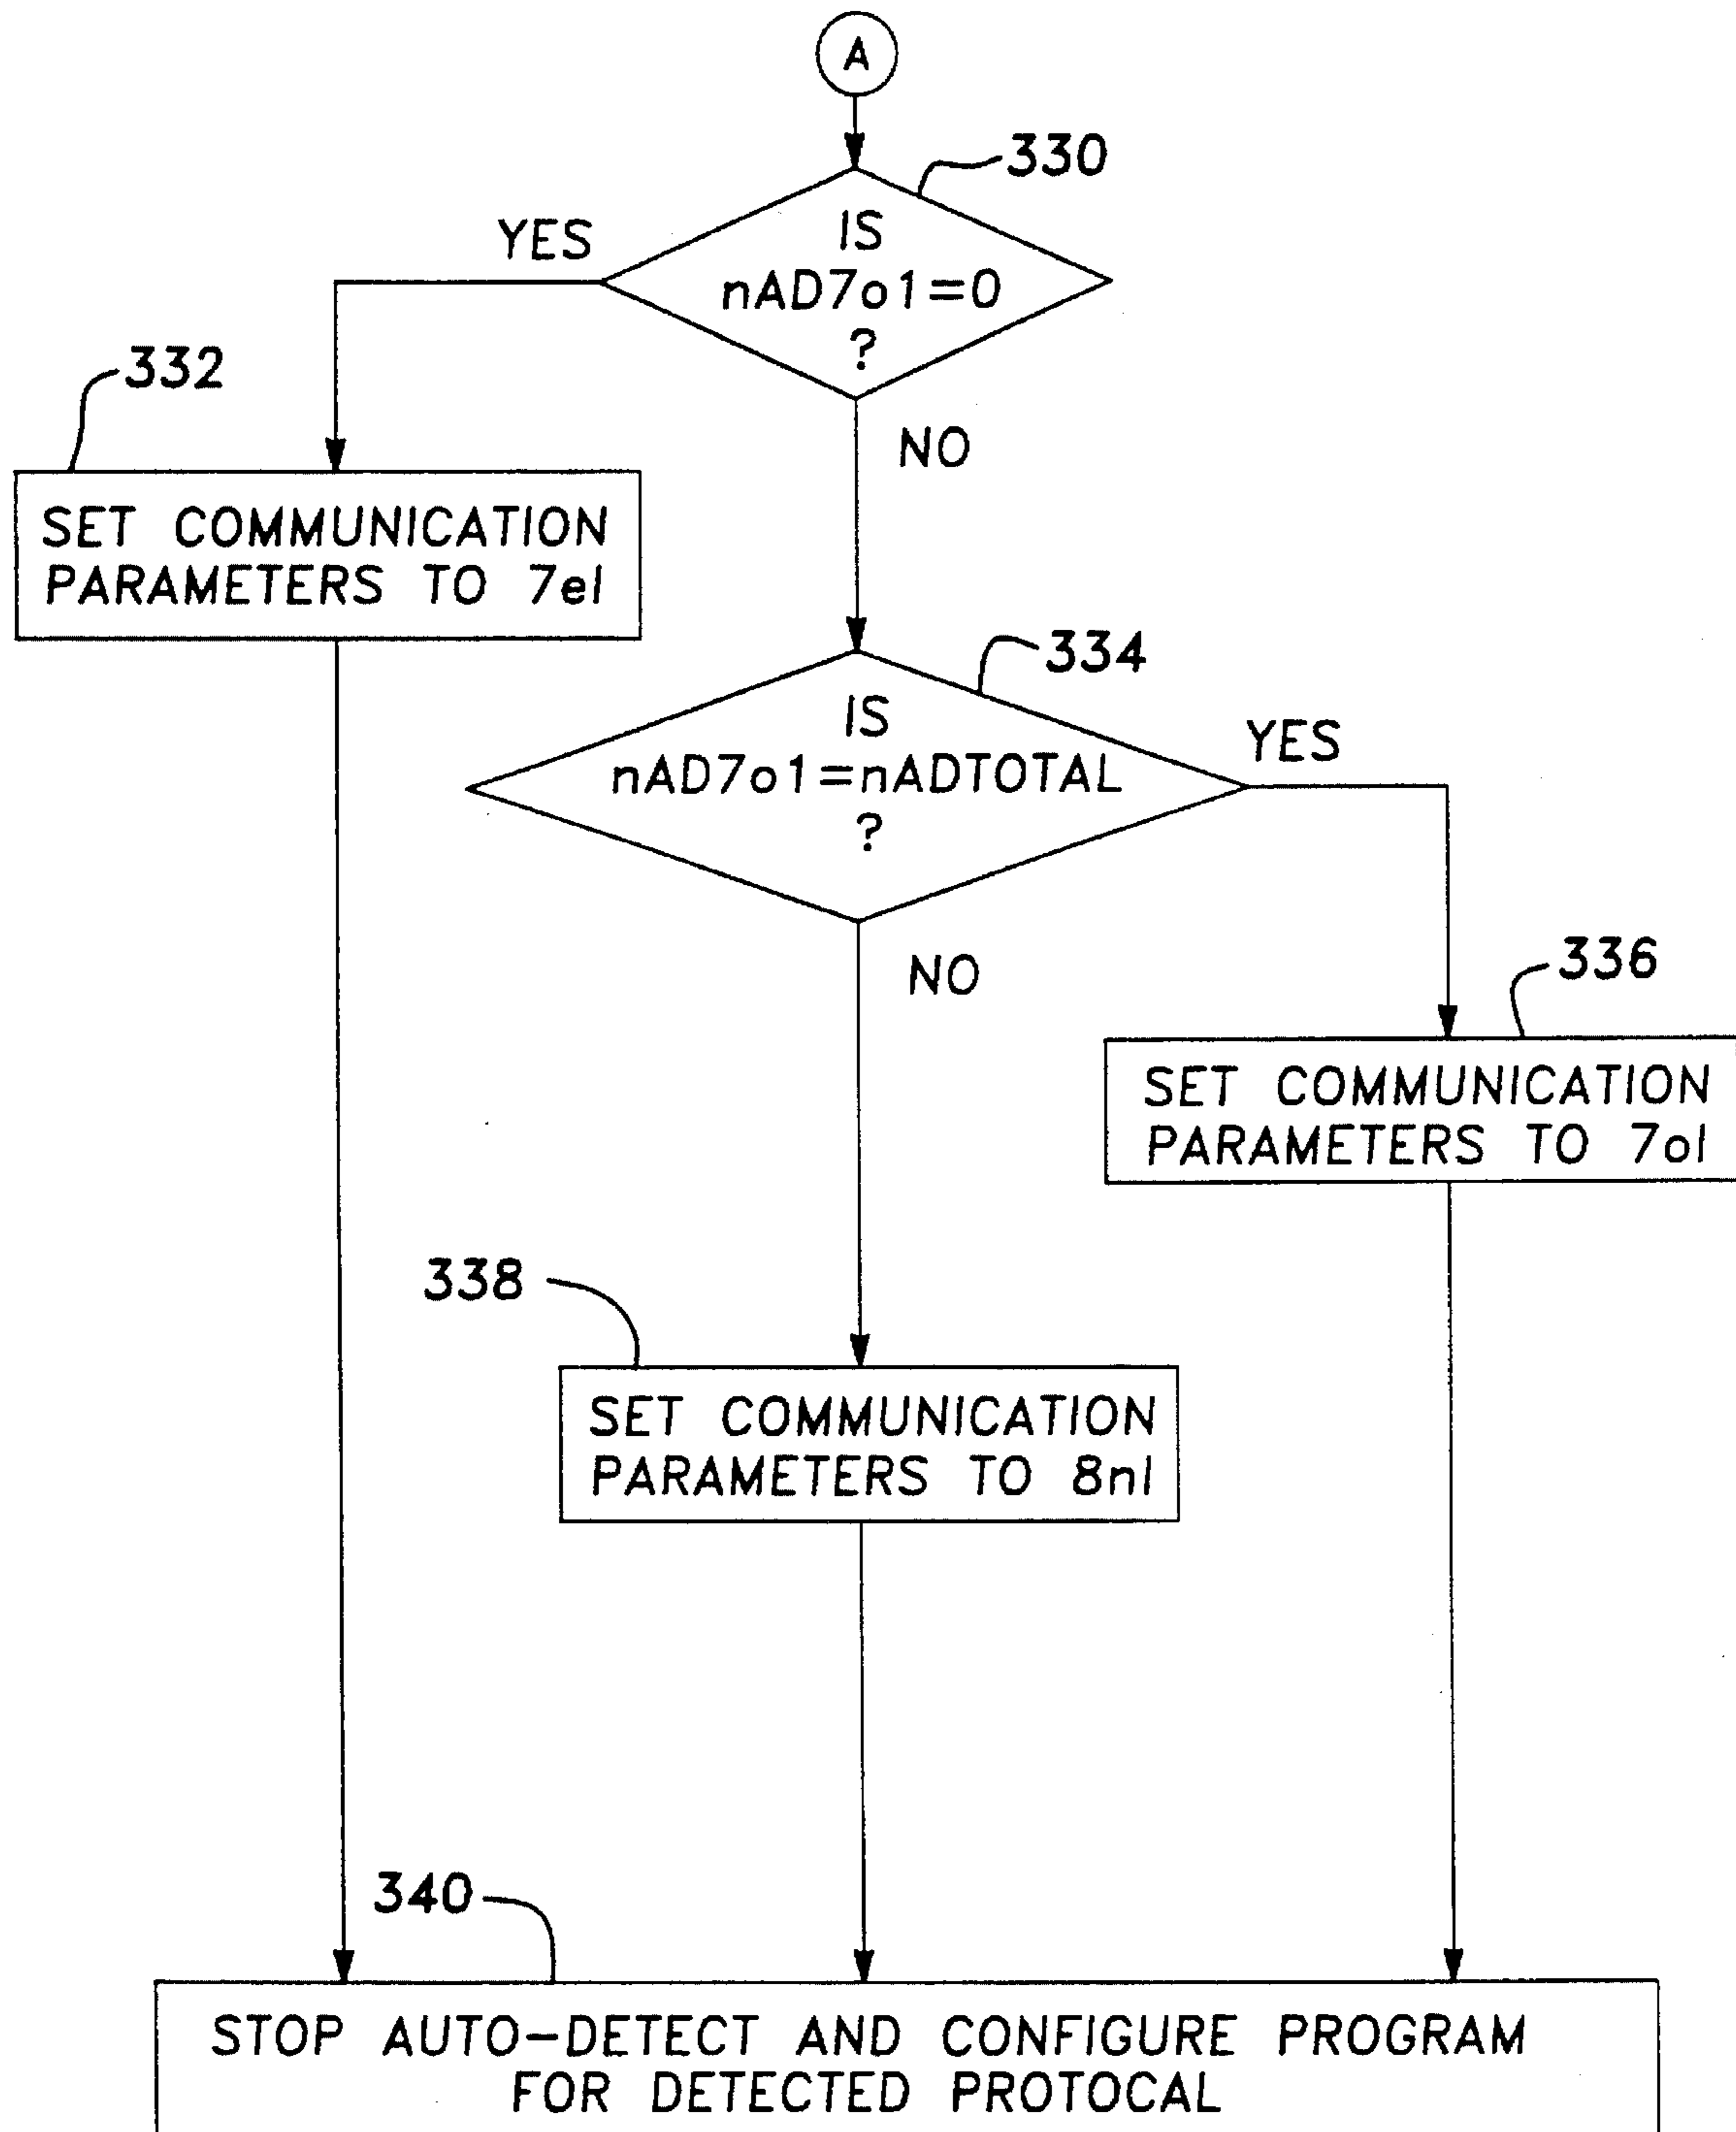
A

330

IS nAD7o1=0 ?

YES

NO

332

SET COMMUNICATION PARAMETERS TO 7el

334

IS nAD7o1=nADTOTAL ?

YES

NO

336

SET COMMUNICATION PARAMETERS TO 7ol

338

SET COMMUNICATION PARAMETERS TO 8nl

340

STOP AUTO-DETECT AND CONFIGURE PROGRAM FOR DETECTED PROTOCAL